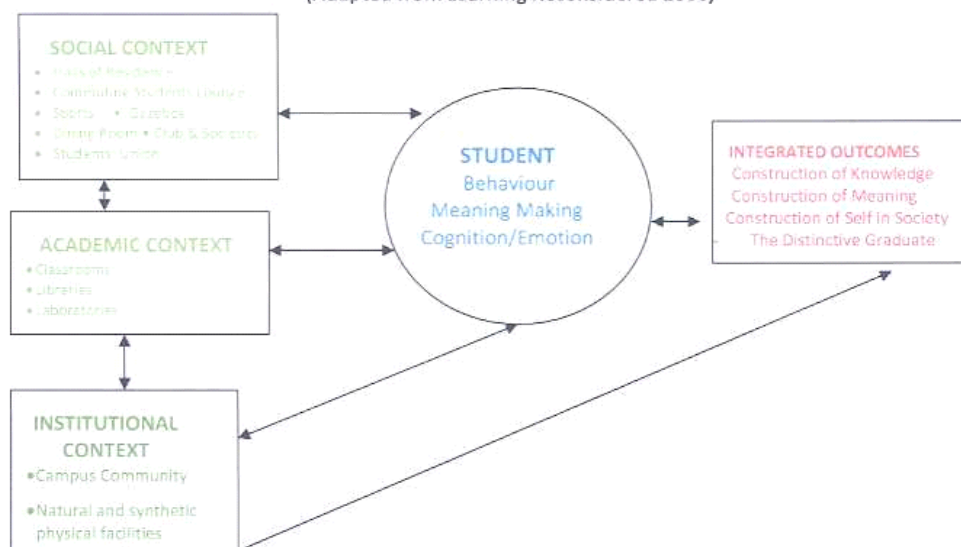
(Adapted from Learning Reconsidered 2004)

SOCIAL CONTEXT
• Halls of Residence
• Commuting Students' Lounge
• Sports • Clubs
• Dining Room • Club & Societies
• Students' Union

ACADEMIC CONTEXT
• Classrooms
• Libraries
• Laboratories

INSTITUTIONAL CONTEXT
• Campus Community
• Natural and synthetic physical facilities

STUDENT
Behaviour
Meaning Making
Cognition/Emotion

INTEGRATED OUTCOMES
Construction of Knowledge
Construction of Meaning
Construction of Self in Society
The Distinctive Graduate